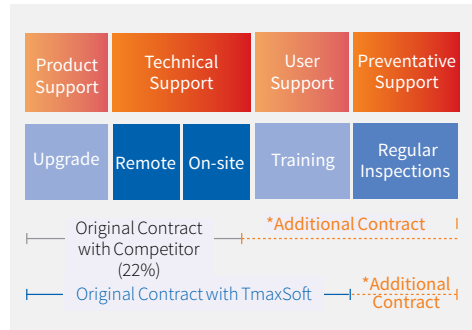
Product Support

Technical Support

User Support

Preventative Support

Upgrade

Remote

On-site

Training

Regular Inspections

Original Contract with Competitor (22%)

*Additional Contract

Original Contract with TmaxSoft

*Additional Contract